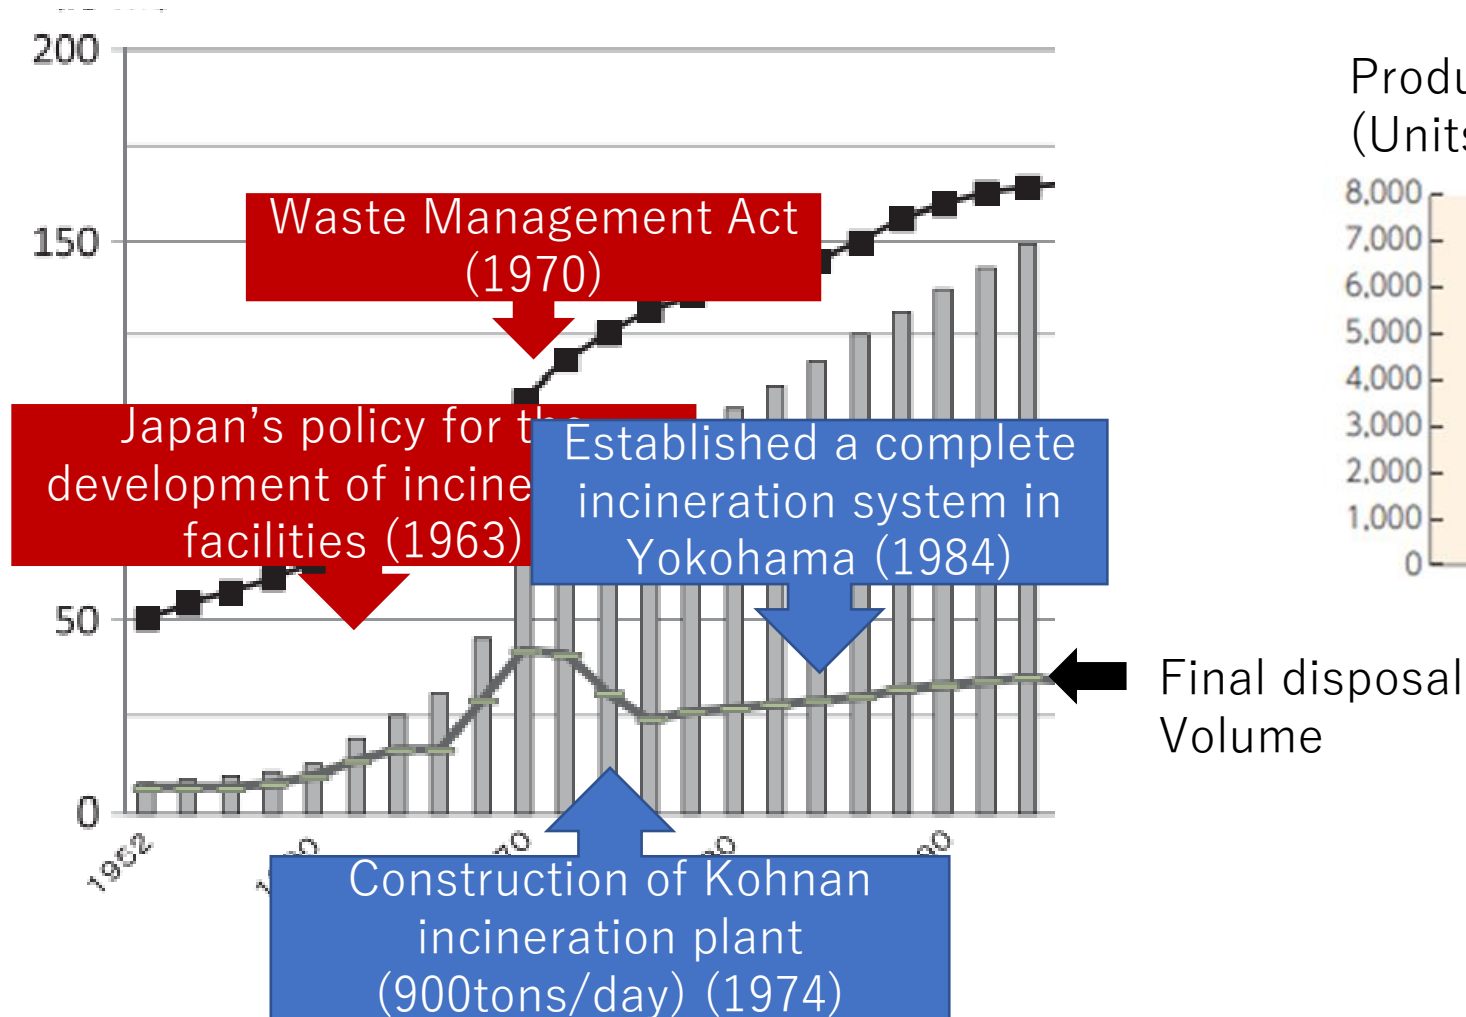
200
150
50
0
1962

Waste Management Act (1970)

Japan's policy for th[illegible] development of incine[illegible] facilities (1963)

Established a complete incineration system in Yokohama (1984)

Construction of Kohnan incineration plant (900tons/day) (1974)

Final disposal Volume

Produ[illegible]
(Units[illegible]
8,000
7,000
6,000
5,000
4,000
3,000
2,000
1,000
0